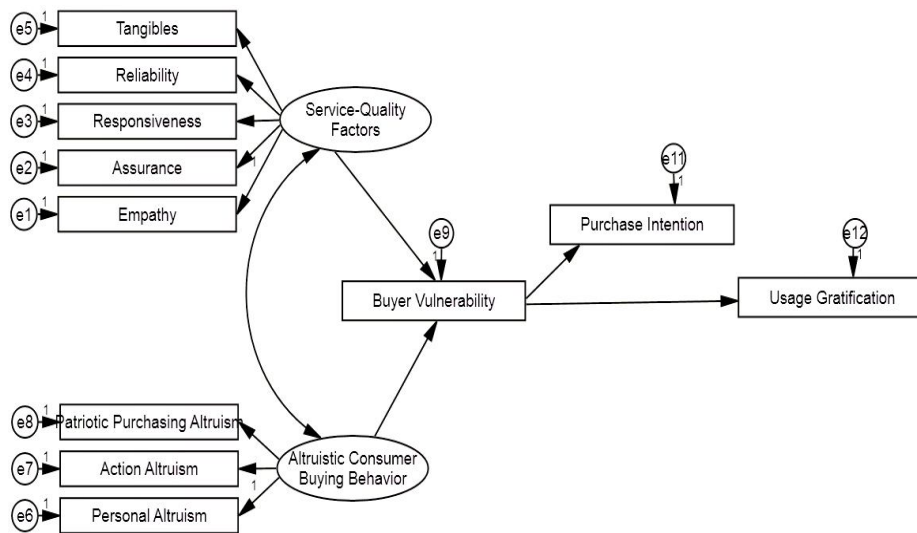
e5 1 Tangibles
e4 1 Reliability
e3 1 Responsiveness
e2 1 Assurance
e1 1 Empathy
1
Service-Quality Factors
e11 1
Purchase Intention
e9 1
e12 1
Buyer Vulnerability
Usage Gratification
e8 1 Patriotic Purchasing Altruism
e7 1 Action Altruism
e6 1 Personal Altruism
1
Altruistic Consumer Buying Behavior